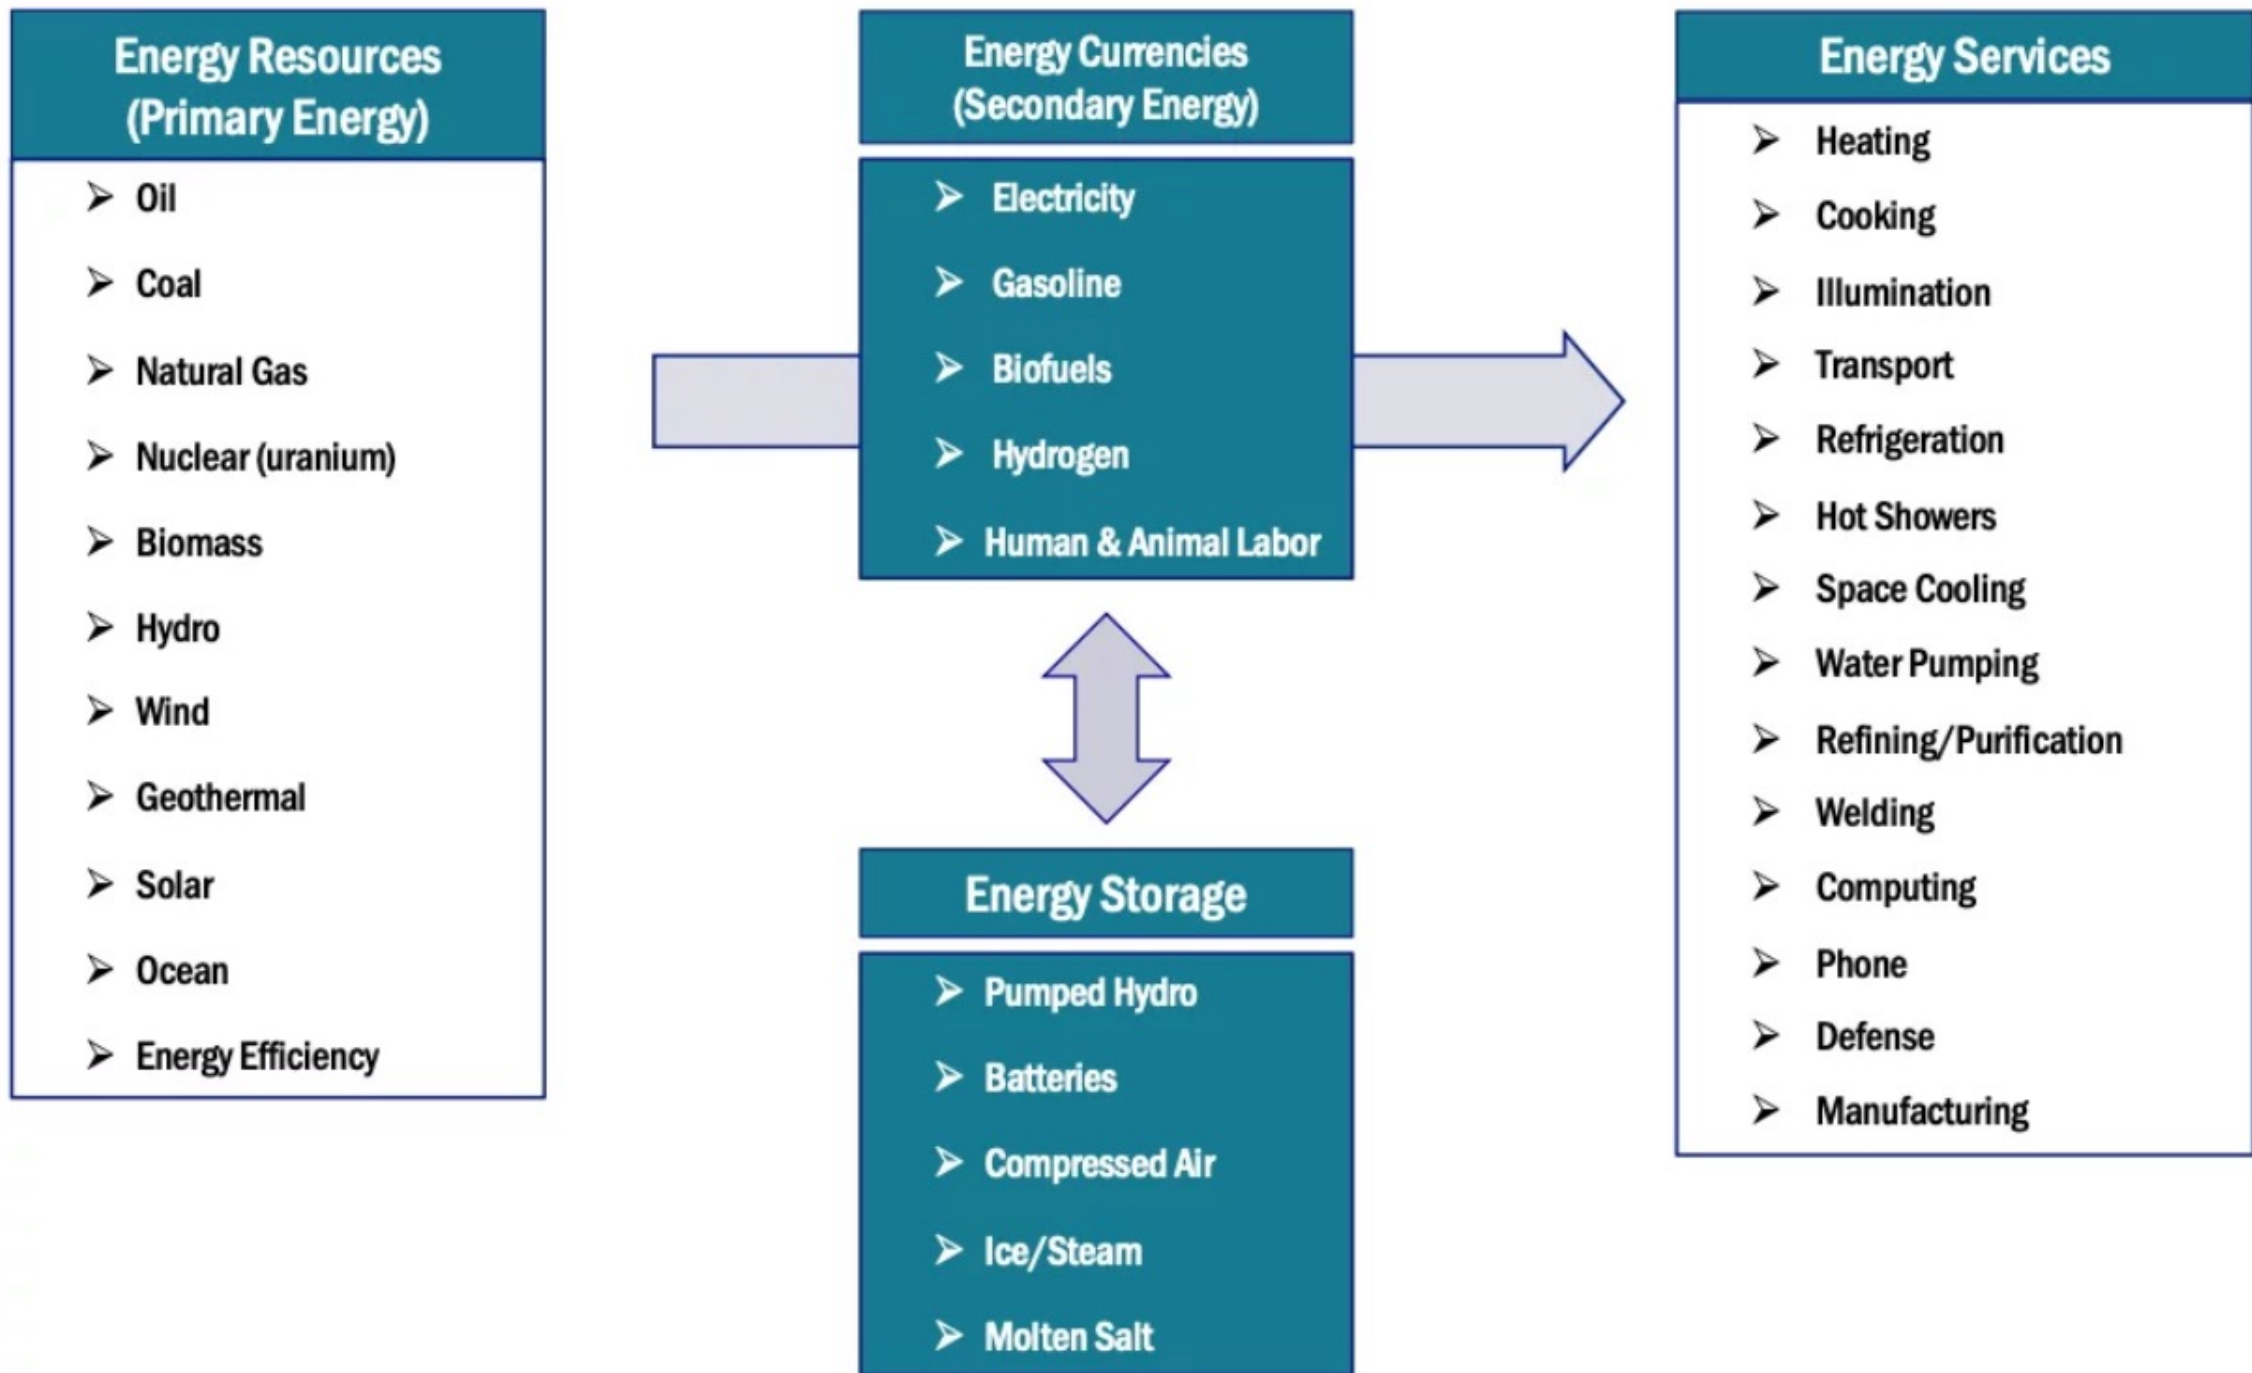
Energy Resources (Primary Energy)

➢ Oil
➢ Coal
➢ Natural Gas
➢ Nuclear (uranium)
➢ Biomass
➢ Hydro
➢ Wind
➢ Geothermal
➢ Solar
➢ Ocean
➢ Energy Efficiency

Energy Currencies (Secondary Energy)

➢ Electricity
➢ Gasoline
➢ Biofuels
➢ Hydrogen
➢ Human & Animal Labor

Energy Storage

➢ Pumped Hydro
➢ Batteries
➢ Compressed Air
➢ Ice/Steam
➢ Molten Salt

Energy Services

➢ Heating
➢ Cooking
➢ Illumination
➢ Transport
➢ Refrigeration
➢ Hot Showers
➢ Space Cooling
➢ Water Pumping
➢ Refining/Purification
➢ Welding
➢ Computing
➢ Phone
➢ Defense
➢ Manufacturing